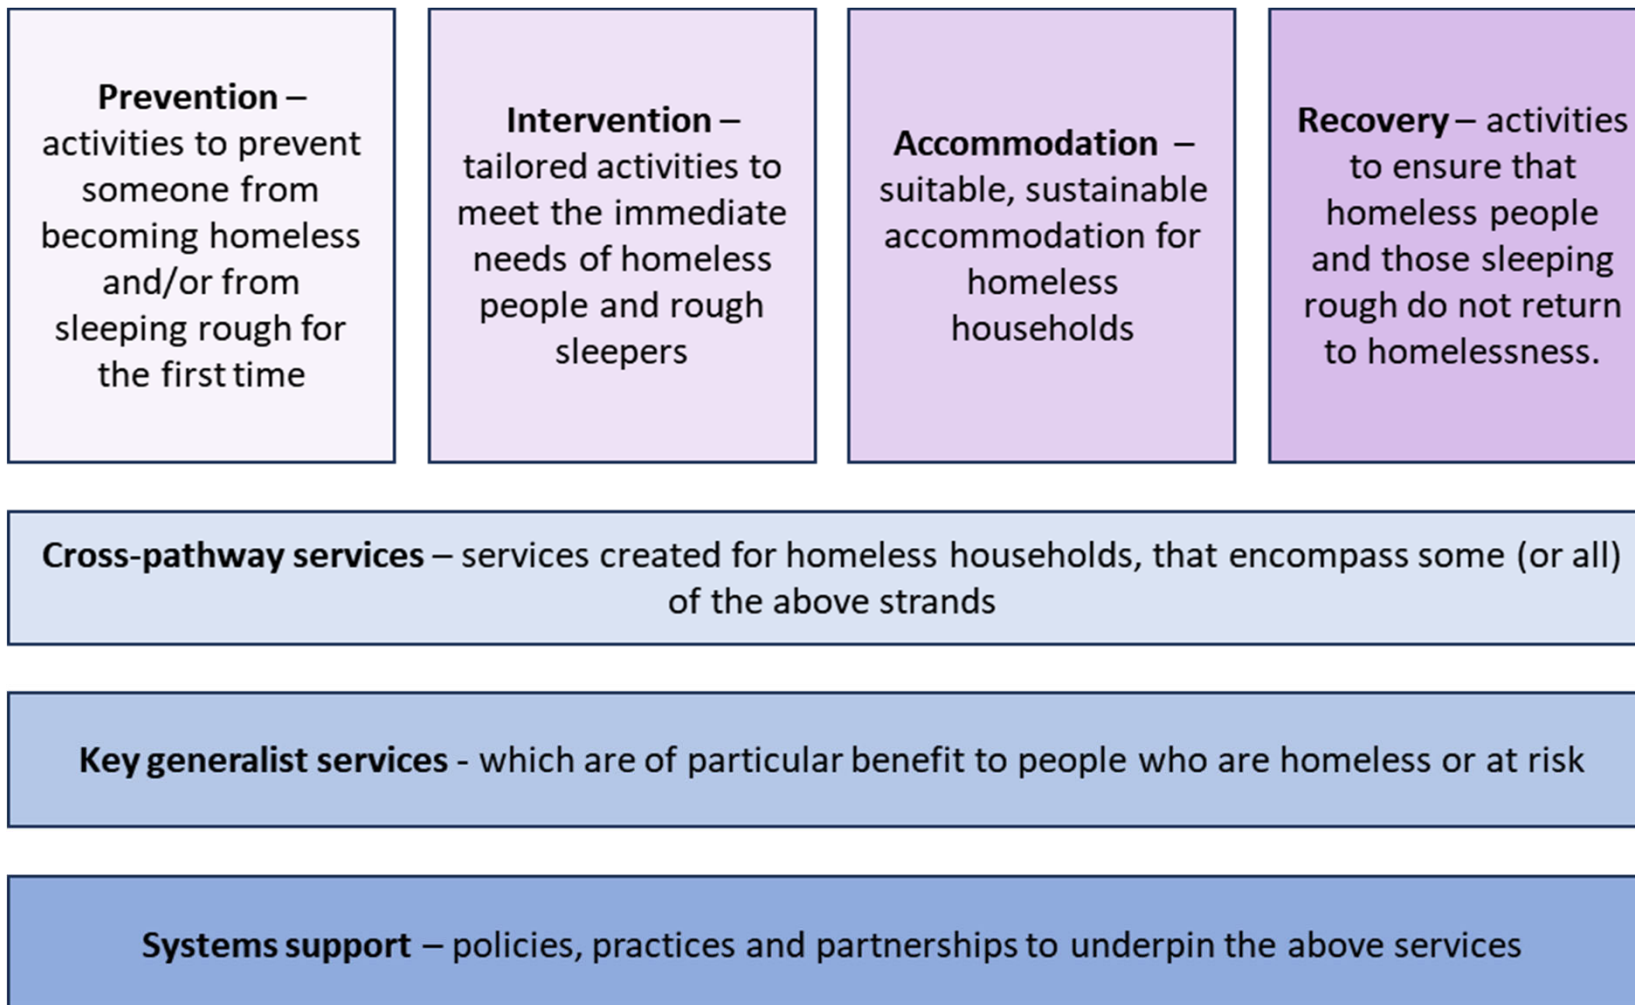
**Prevention** – activities to prevent someone from becoming homeless and/or from sleeping rough for the first time

**Intervention** – tailored activities to meet the immediate needs of homeless people and rough sleepers

**Accommodation** – suitable, sustainable accommodation for homeless households

**Recovery** – activities to ensure that homeless people and those sleeping rough do not return to homelessness.

**Cross-pathway services** – services created for homeless households, that encompass some (or all) of the above strands

**Key generalist services** - which are of particular benefit to people who are homeless or at risk

**Systems support** – policies, practices and partnerships to underpin the above services